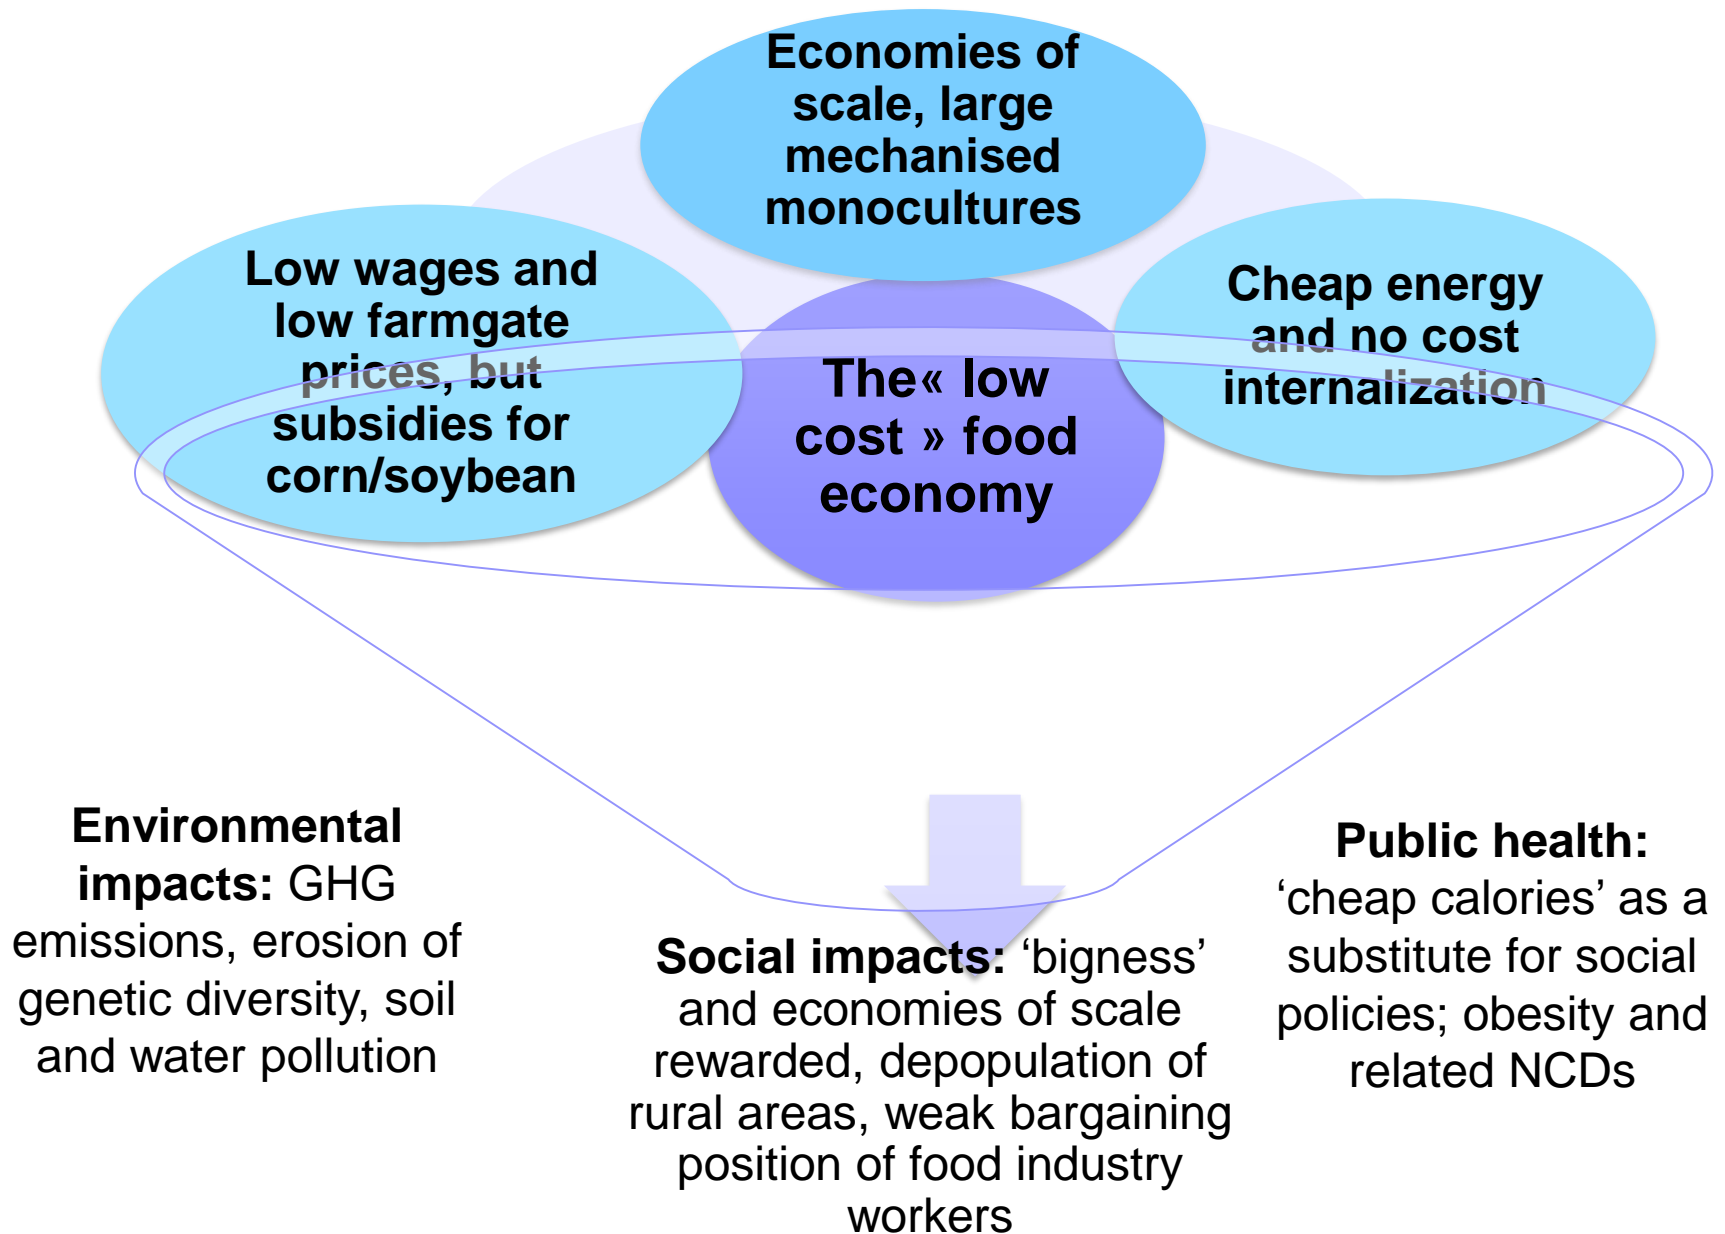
Economies of scale, large mechanised monocultures

Low wages and low farmgate prices, but subsidies for corn/soybean

The« low cost » food economy

Cheap energy and no cost internalization

Environmental impacts: GHG emissions, erosion of genetic diversity, soil and water pollution

Social impacts: 'bigness' and economies of scale rewarded, depopulation of rural areas, weak bargaining position of food industry workers

Public health: 'cheap calories' as a substitute for social policies; obesity and related NCDs